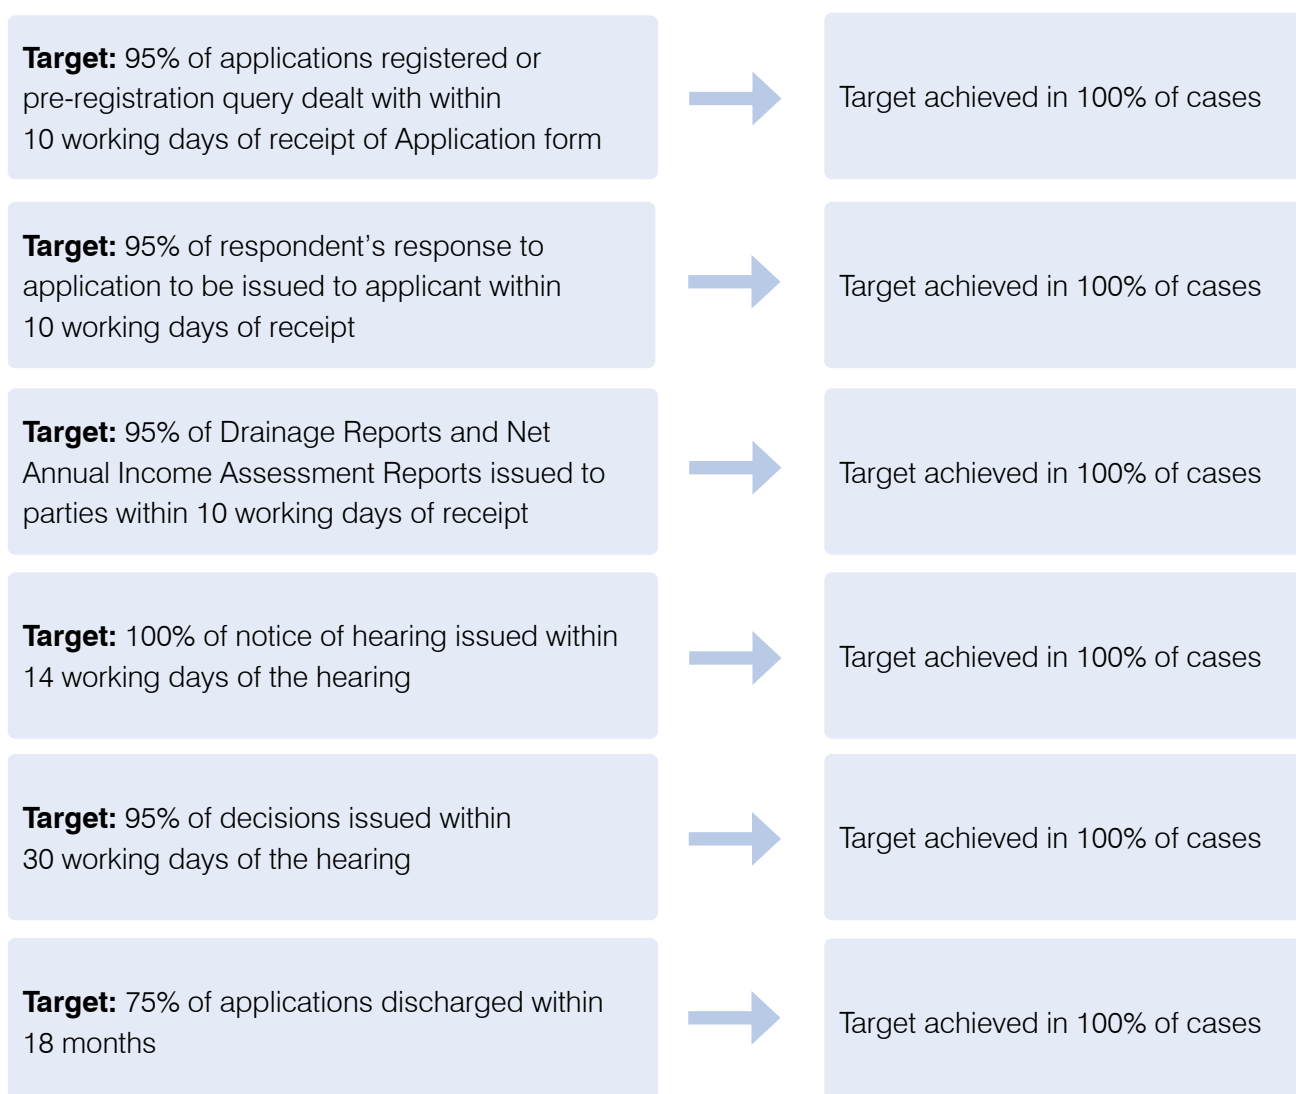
**Target:** 95% of applications registered or pre-registration query dealt with within 10 working days of receipt of Application form

Target achieved in 100% of cases

**Target:** 95% of respondent’s response to application to be issued to applicant within 10 working days of receipt

Target achieved in 100% of cases

**Target:** 95% of Drainage Reports and Net Annual Income Assessment Reports issued to parties within 10 working days of receipt

Target achieved in 100% of cases

**Target:** 100% of notice of hearing issued within 14 working days of the hearing

Target achieved in 100% of cases

**Target:** 95% of decisions issued within 30 working days of the hearing

Target achieved in 100% of cases

**Target:** 75% of applications discharged within 18 months

Target achieved in 100% of cases